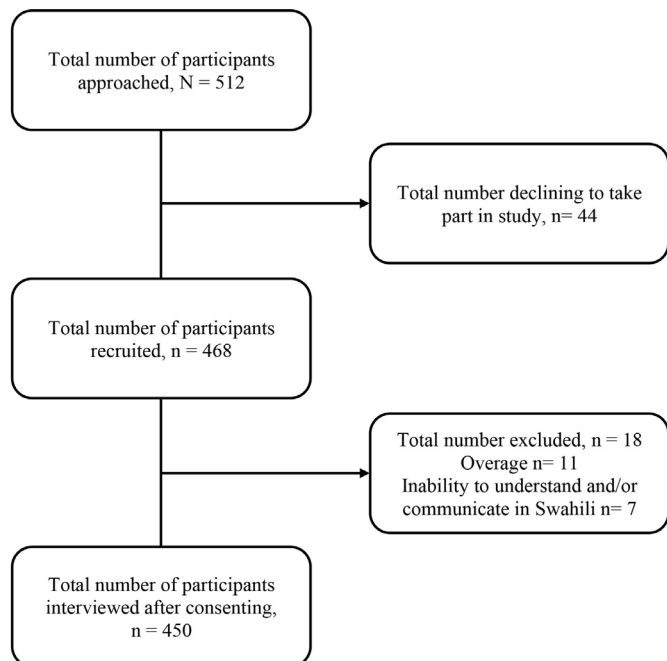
Total number of participants approached, N = 512

Total number declining to take part in study, n= 44

Total number of participants recruited, n = 468

Total number excluded, n = 18
Overage n= 11
Inability to understand and/or communicate in Swahili n= 7

Total number of participants interviewed after consenting, n = 450